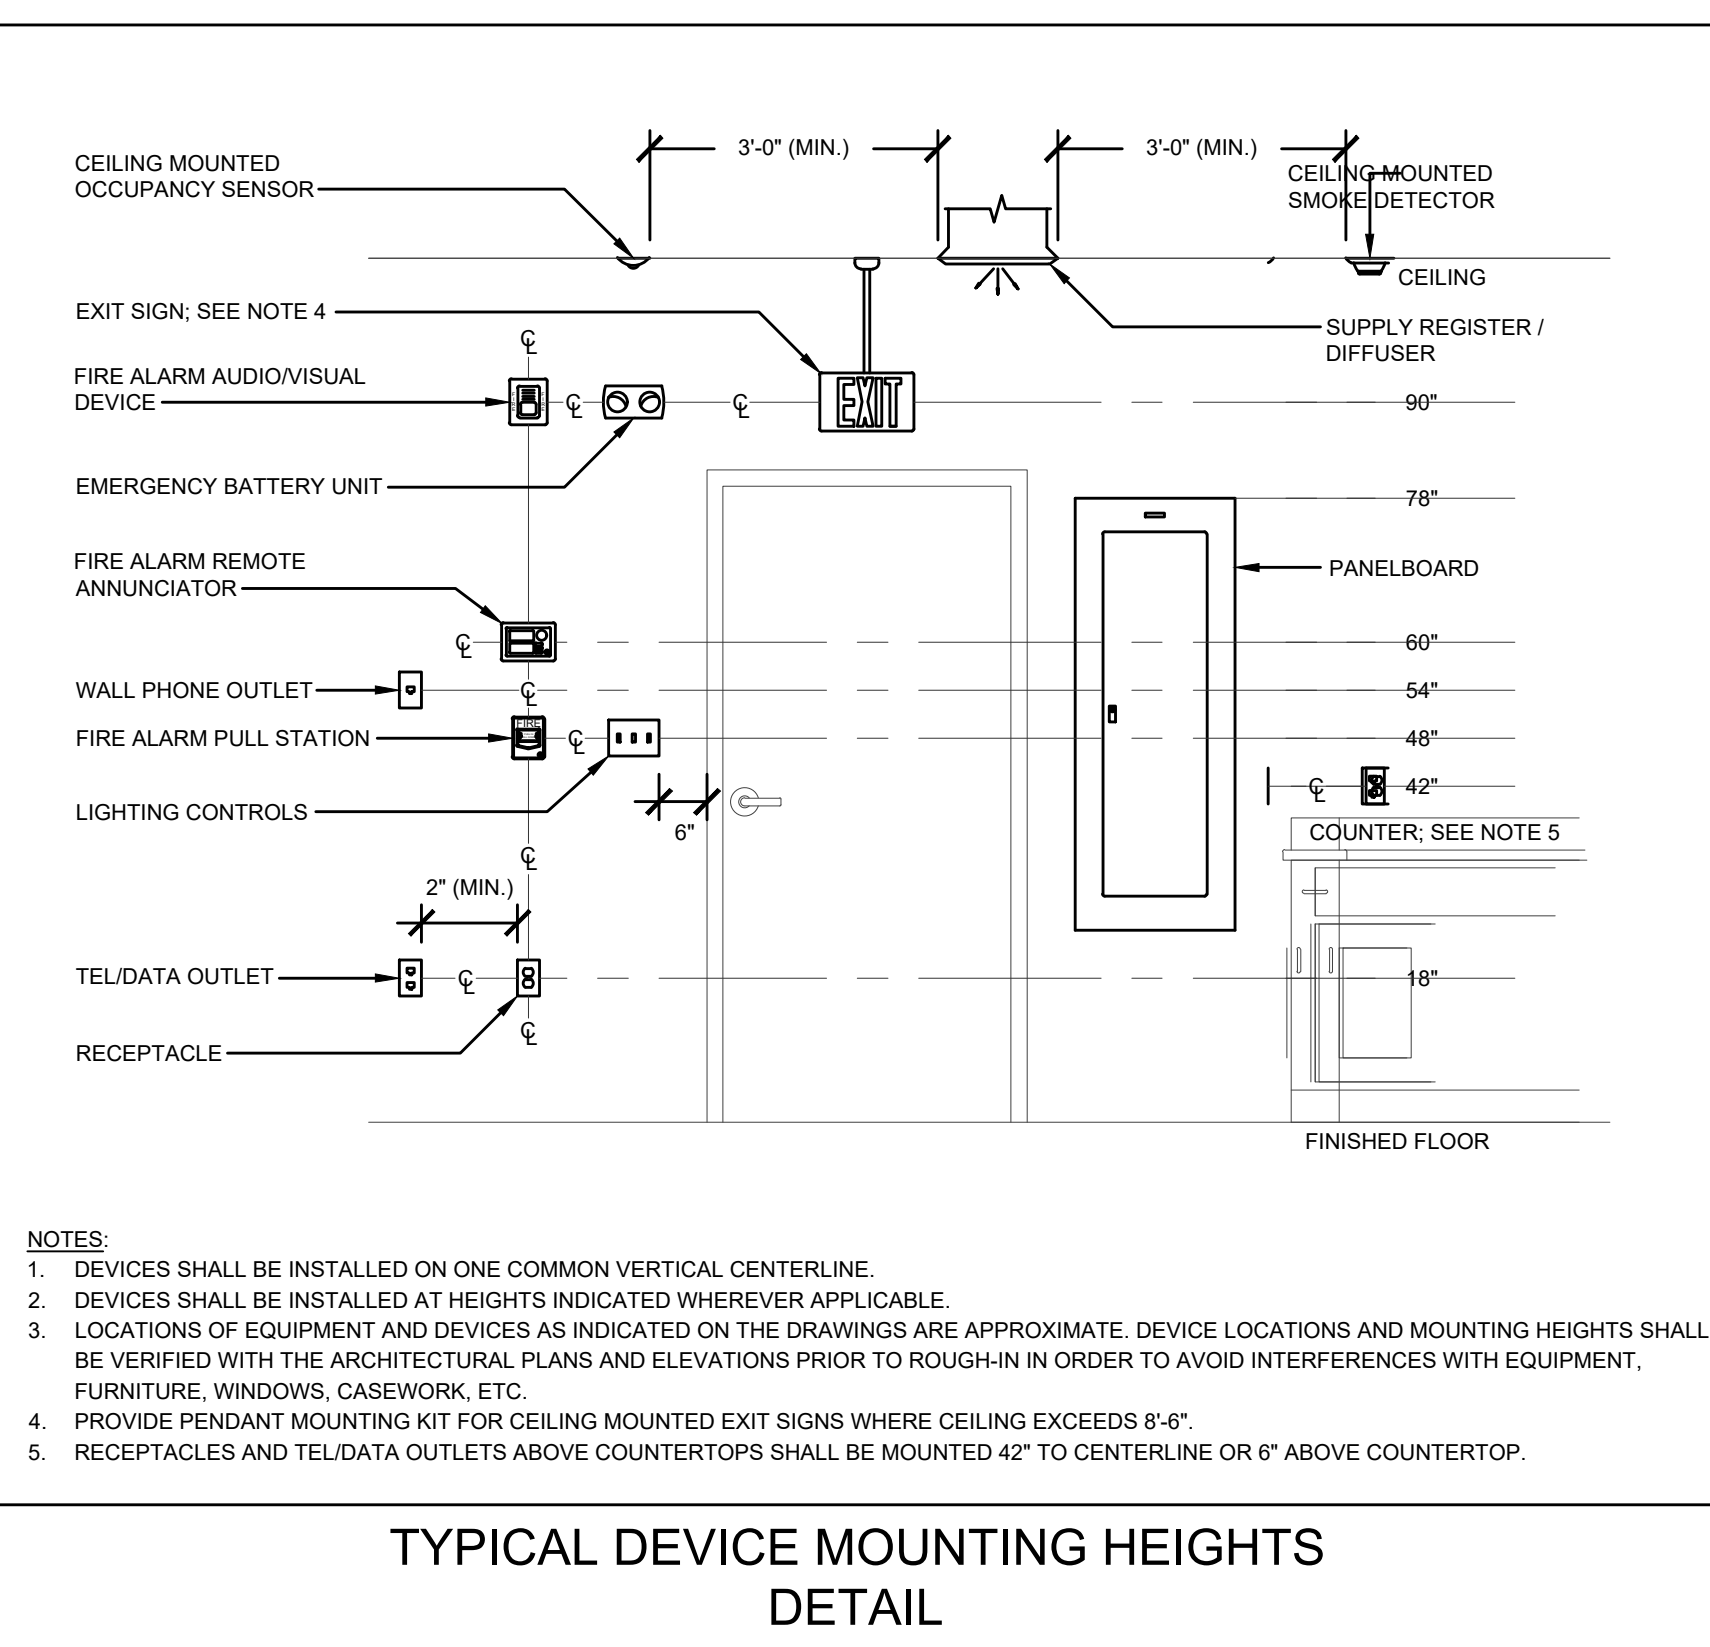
3'-0" (MIN.)

3'-0" (MIN.)

CEILING MOUNTED OCCUPANCY SENSOR

CEILING MOUNTED SMOKE DETECTOR

CEILING

EXIT SIGN; SEE NOTE 4

SUPPLY REGISTER / DIFFUSER

FIRE ALARM AUDIO/VISUAL DEVICE

EXIT

90"

EMERGENCY BATTERY UNIT

78"

FIRE ALARM REMOTE ANNUNCIATOR

PANELBOARD

60"

WALL PHONE OUTLET

54"

FIRE ALARM PULL STATION

FIRE

48"

LIGHTING CONTROLS

42"

6"

COUNTER; SEE NOTE 5

2" (MIN.)

TEL/DATA OUTLET

18"

RECEPTACLE

FINISHED FLOOR

NOTES:
1. DEVICES SHALL BE INSTALLED ON ONE COMMON VERTICAL CENTERLINE.
2. DEVICES SHALL BE INSTALLED AT HEIGHTS INDICATED WHEREVER APPLICABLE.
3. LOCATIONS OF EQUIPMENT AND DEVICES AS INDICATED ON THE DRAWINGS ARE APPROXIMATE. DEVICE LOCATIONS AND MOUNTING HEIGHTS SHALL BE VERIFIED WITH THE ARCHITECTURAL PLANS AND ELEVATIONS PRIOR TO ROUGH-IN IN ORDER TO AVOID INTERFERENCES WITH EQUIPMENT, FURNITURE, WINDOWS, CASEWORK, ETC.
4. PROVIDE PENDANT MOUNTING KIT FOR CEILING MOUNTED EXIT SIGNS WHERE CEILING EXCEEDS 8'-6".
5. RECEPTACLES AND TEL/DATA OUTLETS ABOVE COUNTERTOPS SHALL BE MOUNTED 42" TO CENTERLINE OR 6" ABOVE COUNTERTOP.

TYPICAL DEVICE MOUNTING HEIGHTS
DETAIL